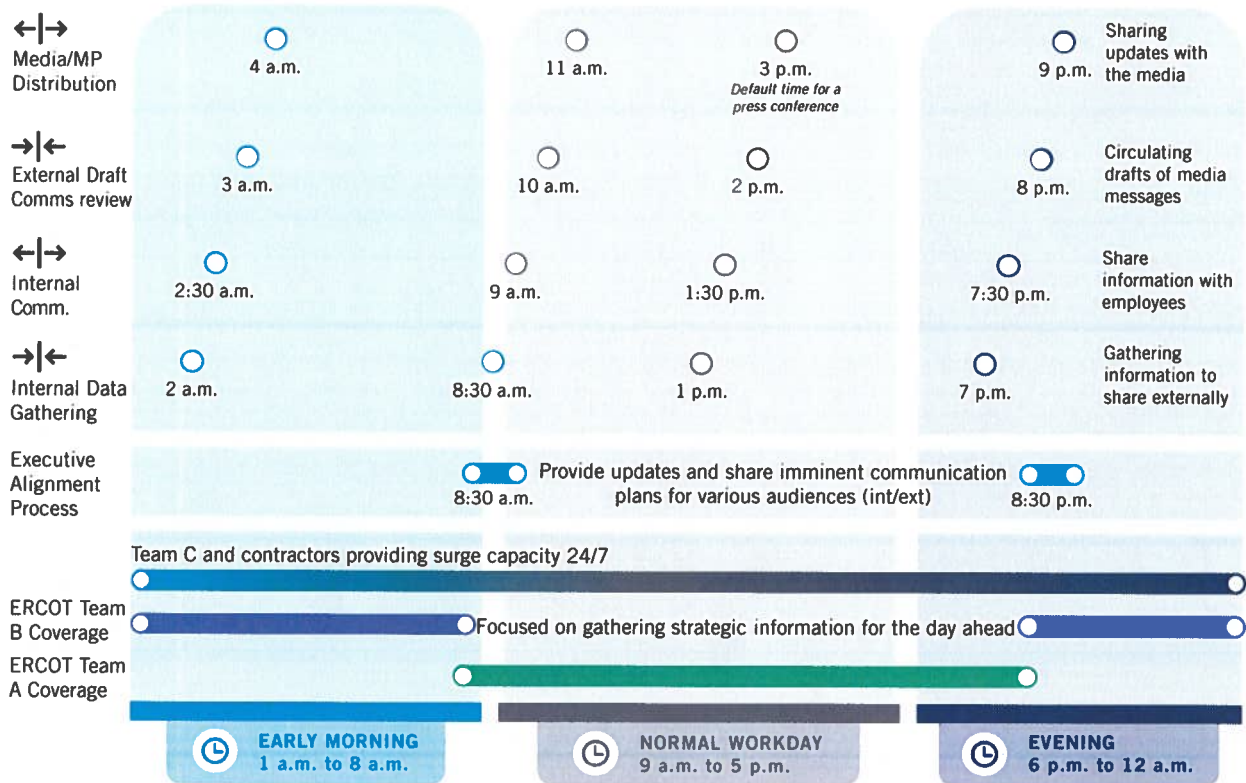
←|→ Media/MP Distribution
4 a.m.
11 a.m.
3 p.m.
Default time for a press conference
9 p.m.
Sharing updates with the media

→|← External Draft Comms review
3 a.m.
10 a.m.
2 p.m.
8 p.m.
Circulating drafts of media messages

←|→ Internal Comm.
2:30 a.m.
9 a.m.
1:30 p.m.
7:30 p.m.
Share information with employees

→|← Internal Data Gathering
2 a.m.
8:30 a.m.
1 p.m.
7 p.m.
Gathering information to share externally

Executive Alignment Process
8:30 a.m.
Provide updates and share imminent communication plans for various audiences (int/ext)
8:30 p.m.

Team C and contractors providing surge capacity 24/7

ERCOT Team B Coverage
Focused on gathering strategic information for the day ahead

ERCOT Team A Coverage

EARLY MORNING
1 a.m. to 8 a.m.

NORMAL WORKDAY
9 a.m. to 5 p.m.

EVENING
6 p.m. to 12 a.m.